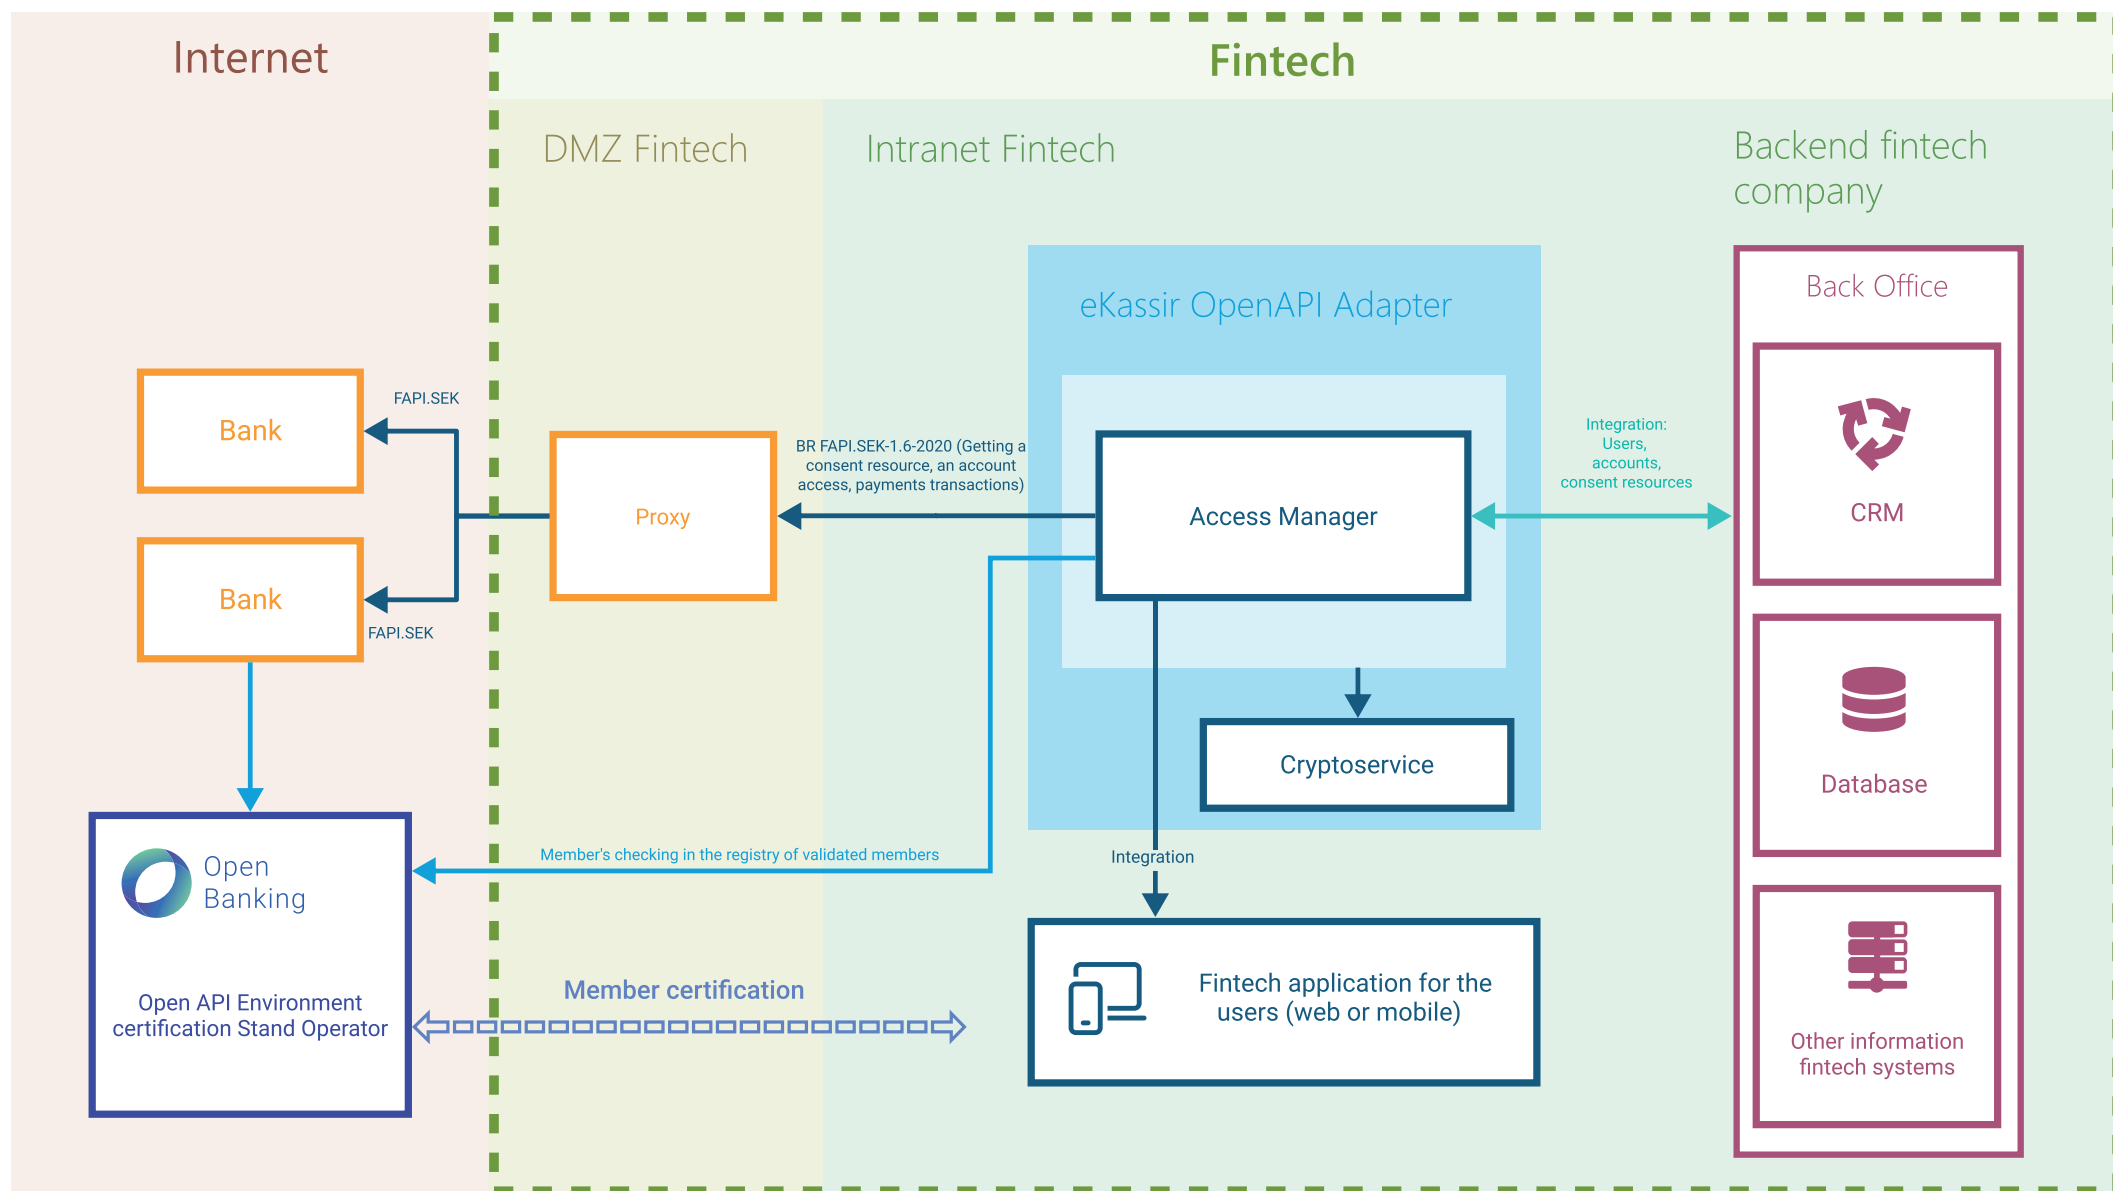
Internet

Fintech

DMZ Fintech

Intranet Fintech

Backend fintech company

eKassir OpenAPI Adapter

Back Office

FAPI.SEK

Bank

Bank

FAPI.SEK

Proxy

BR FAPI.SEK-1.6-2020 (Getting a consent resource, an account access, payments transactions)

Access Manager

Integration: Users, accounts, consent resources

CRM

Cryptoservice

Database

Open Banking

Open API Environment certification Stand Operator

Member's checking in the registry of validated members

Integration

Member certification

Fintech application for the users (web or mobile)

Other information fintech systems